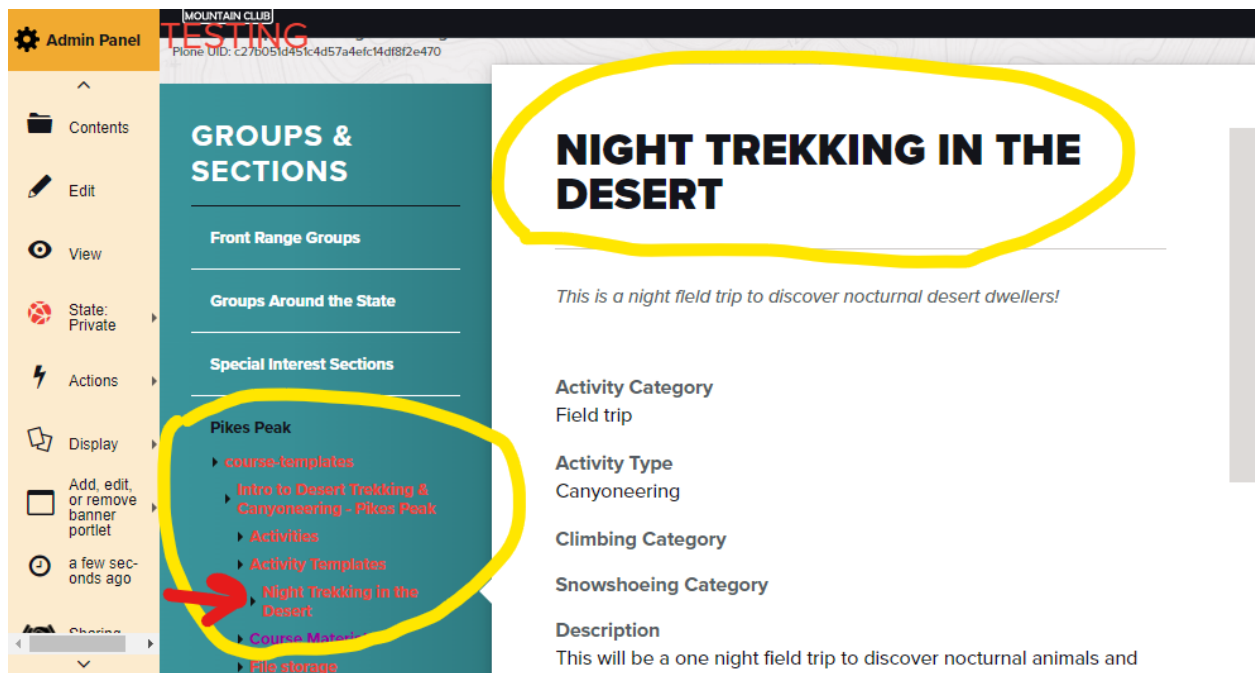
Admin Panel

MOUNTAIN CLUB
TESTING
Plone UID: c27b051d451c4d57a4efc14df8f2e470

Contents
Edit
View
State: Private
Actions
Display
Add, edit, or remove banner portlet
a few seconds ago
Sharing

GROUPS & SECTIONS

Front Range Groups
Groups Around the State
Special Interest Sections
Pikes Peak
course-templates
Intro to Desert Trekking & Canyoneering - Pikes Peak
Activities
Activity Templates
Night Trekking in the Desert
Course Materi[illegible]
File storage

NIGHT TREKKING IN THE DESERT

This is a night field trip to discover nocturnal desert dwellers!

Activity Category
Field trip

Activity Type
Canyoneering

Climbing Category

Snowshoeing Category

Description
This will be a one night field trip to discover nocturnal animals and